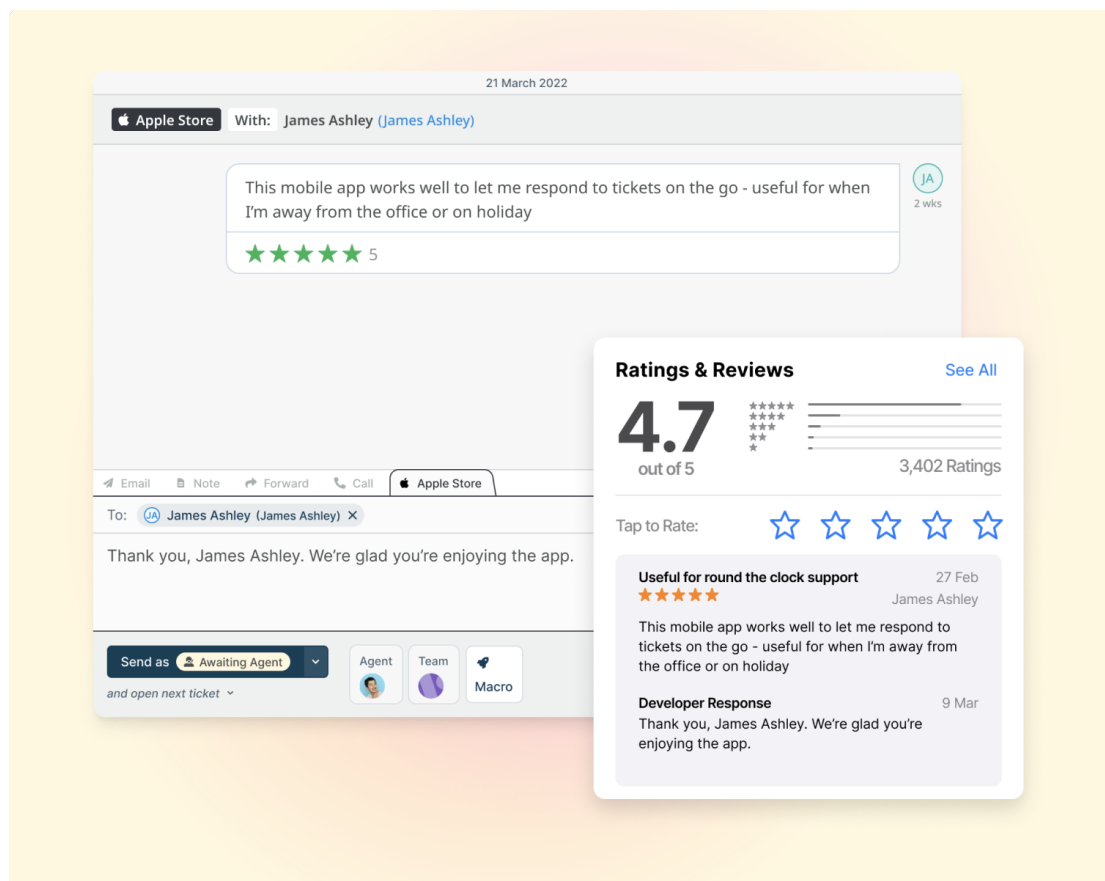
21 March 2022

Apple Store With: James Ashley (James Ashley)

This mobile app works well to let me respond to tickets on the go - useful for when I'm away from the office or on holiday

5

JA
2 wks

Email Note Forward Call Apple Store

To: JA James Ashley (James Ashley) ✕

Thank you, James Ashley. We're glad you're enjoying the app.

Send as Awaiting Agent

and open next ticket

Agent Team Macro

Ratings & Reviews See All

4.7
out of 5

3,402 Ratings

Tap to Rate:

Useful for round the clock support 27 Feb
James Ashley

This mobile app works well to let me respond to tickets on the go - useful for when I'm away from the office or on holiday

Developer Response 9 Mar
Thank you, James Ashley. We're glad you're enjoying the app.